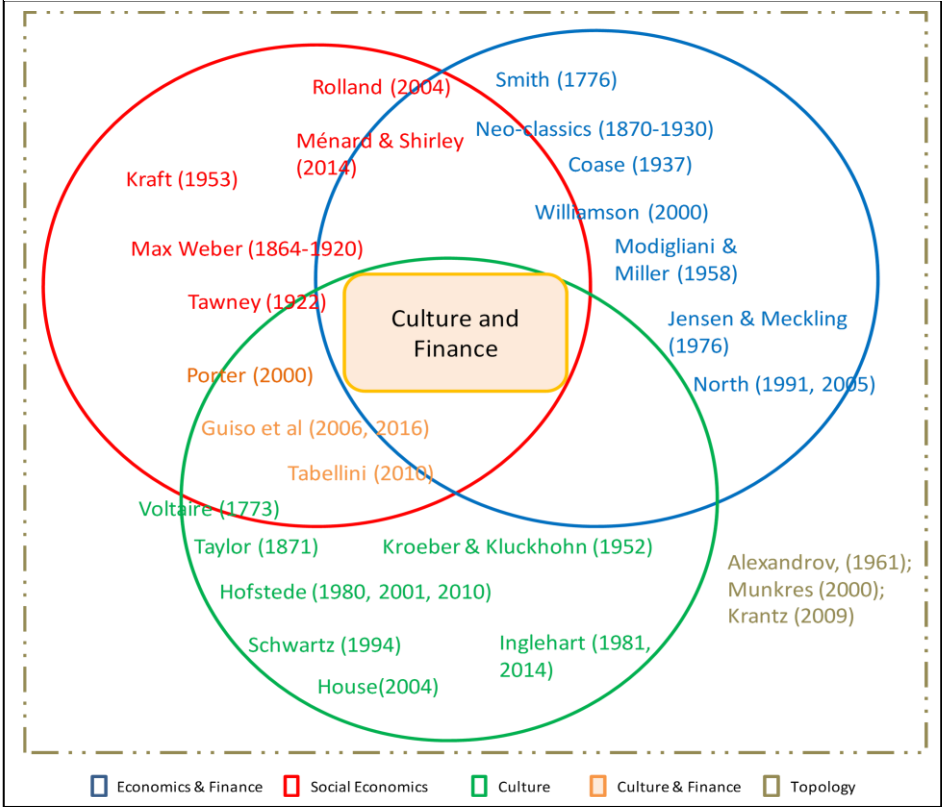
Rolland (2004)

Smith (1776)

Ménard & Shirley (2014)

Neo-classics (1870-1930)

Coase (1937)

Kraft (1953)

Williamson (2000)

Max Weber (1864-1920)

Modigliani & Miller (1958)

Tawney (1922)

Culture and Finance

Jensen & Meckling (1976)

Porter (2000)

North (1991, 2005)

Guiso et al (2006, 2016)

Tabellini (2010)

Voltaire (1773)

Taylor (1871)

Kroeber & Kluckhohn (1952)

Alexandrov, (1961); Munkres (2000); Krantz (2009)

Hofstede (1980, 2001, 2010)

Schwartz (1994)

Inglehart (1981, 2014)

House(2004)

Economics & Finance  Social Economics  Culture  Culture & Finance  Topology